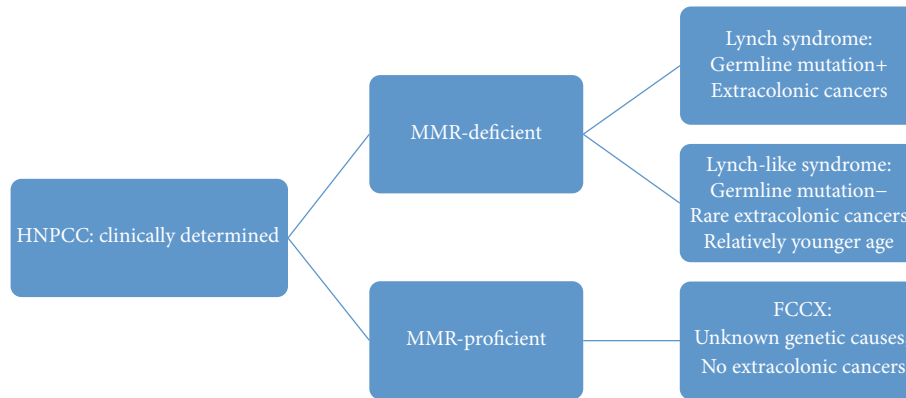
HNPCC: clinically determined

MMR-deficient

Lynch syndrome:
Germline mutation+
Extracolonic cancers

Lynch-like syndrome:
Germline mutation–
Rare extracolonic cancers
Relatively younger age

MMR-proficient

FCCX:
Unknown genetic causes
No extracolonic cancers